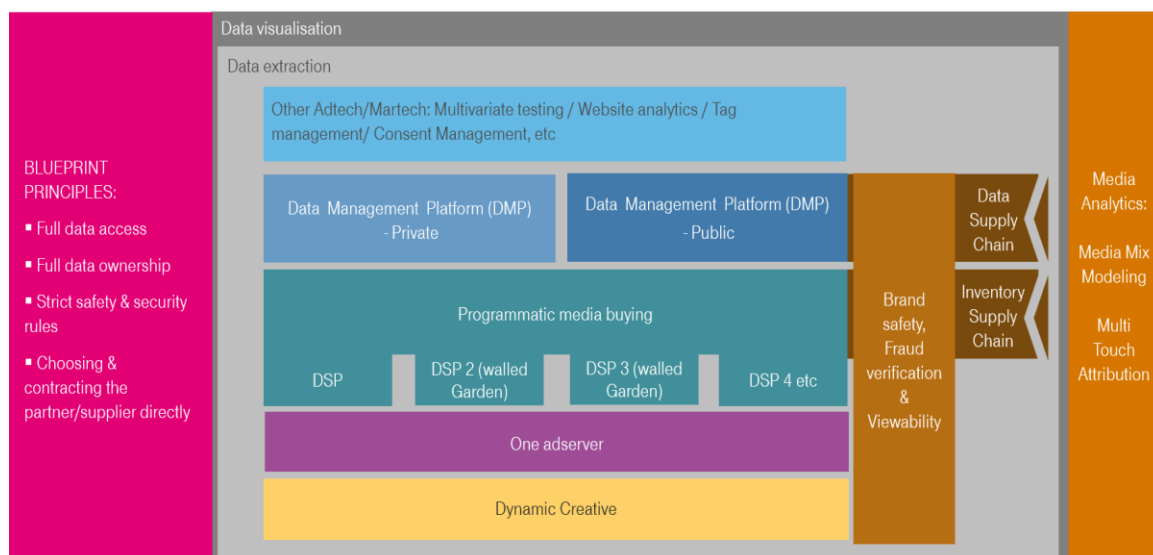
BLUEPRINT PRINCIPLES:

▪ Full data access

▪ Full data ownership

▪ Strict safety & security rules

▪ Choosing & contracting the partner/supplier directly

Data visualisation

Data extraction

Other Adtech/Martech: Multivariate testing / Website analytics / Tag management/ Consent Management, etc

Data Management Platform (DMP) - Private

Data Management Platform (DMP) - Public

Programmatic media buying

DSP

DSP 2 (walled Garden)

DSP 3 (walled Garden)

DSP 4 etc

One adserver

Dynamic Creative

Brand safety, Fraud verification & Viewability

Data Supply Chain

Inventory Supply Chain

Media Analytics:

Media Mix Modeling

Multi Touch Attribution